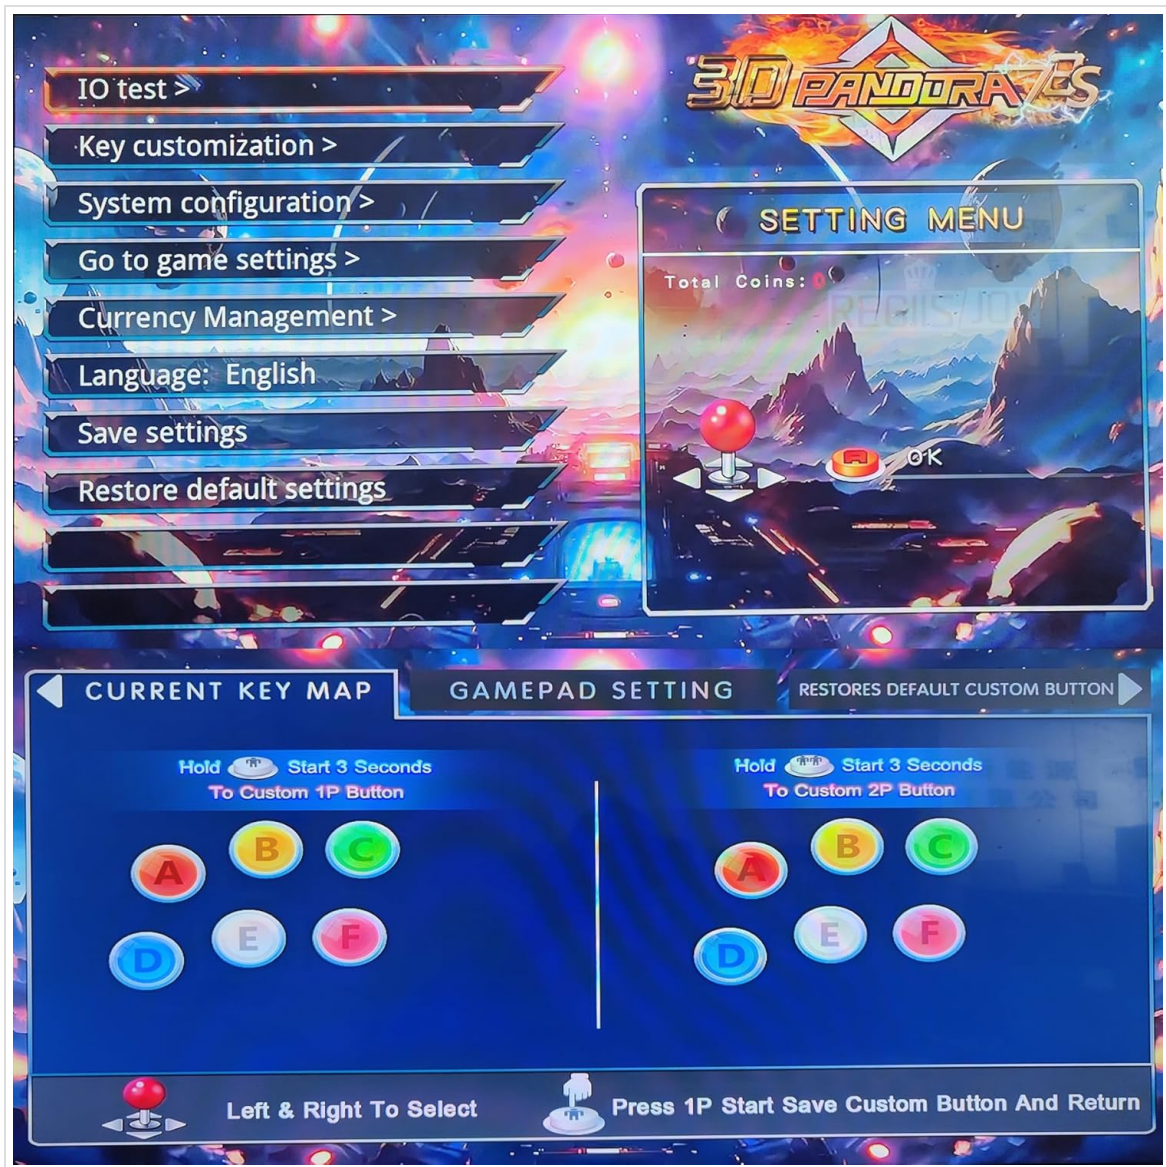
IO test >

Key customization >

System configuration >

Go to game settings >

Currency Management >

Language: English

Save settings

Restore default settings

3D PANDORA'S

SETTING MENU

Total Coins: 0

A OK

CURRENT KEY MAP

GAMEPAD SETTING

RESTORES DEFAULT CUSTOM BUTTON

Hold Start 3 Seconds
To Custom 1P Button

A B C D E F

Hold Start 3 Seconds
To Custom 2P Button

A B C D E F

Left & Right To Select

Press 1P Start Save Custom Button And Return